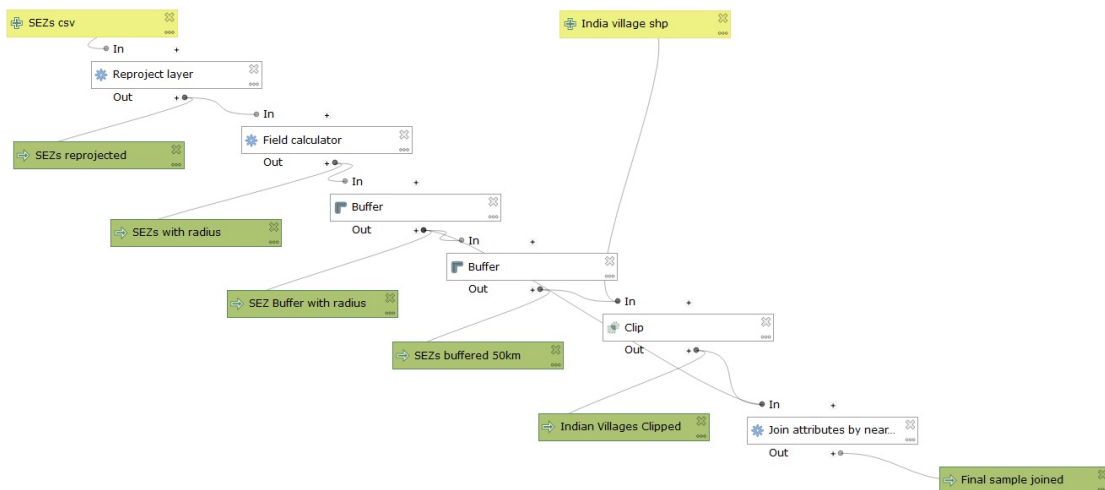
SEZs csv

In +

Reproject layer

Out +

In +

SEZs reprojected

Field calculator

Out +

In +

SEZs with radius

Buffer

Out +

In +

SEZ Buffer with radius

India village shp

Buffer

Out +

In +

SEZs buffered 50km

Clip

Out +

In +

Indian Villages Clipped

Join attributes by near...

Out +

Final sample joined